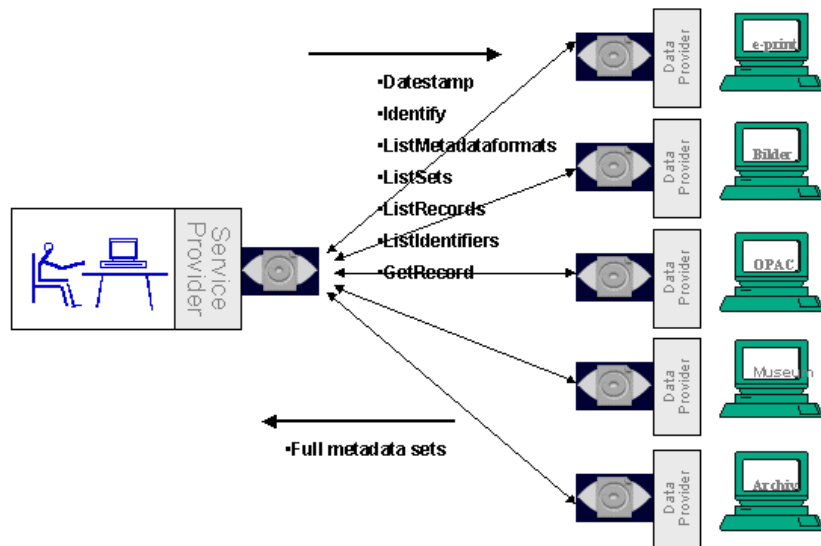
•Datestamp
•Identify
•ListMetadataformats
•ListSets
•ListRecords
•ListIdentifiers
•GetRecord

Service Provider

Data Provider
e-print

Data Provider
Bilder

Data Provider
OPAC

Data Provider
Museum

Data Provider
Archiv

•Full metadata sets